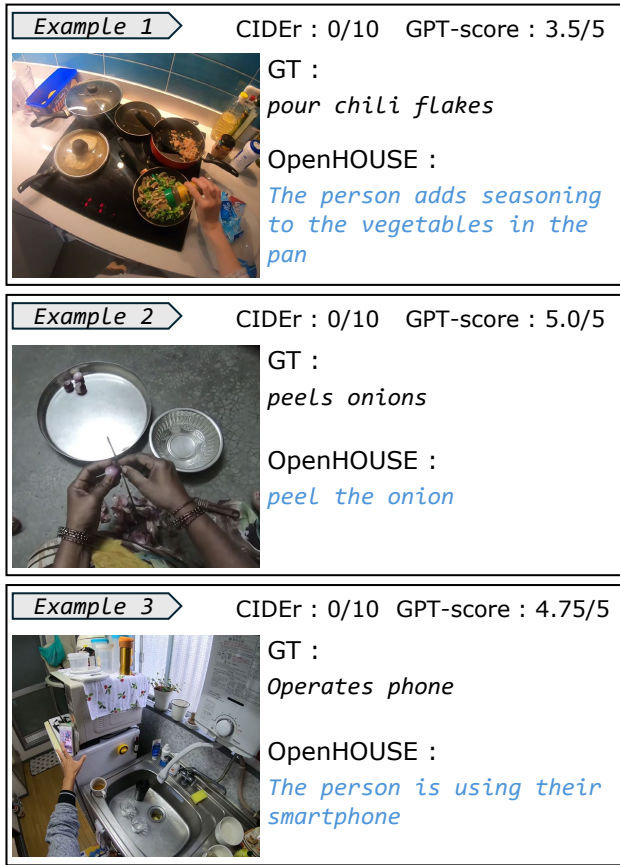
Example 1

CIDEr : 0/10 GPT-score : 3.5/5

GT :
pour chili flakes

OpenHOUSE :
The person adds seasoning to the vegetables in the pan

Example 2

CIDEr : 0/10 GPT-score : 5.0/5

GT :
peels onions

OpenHOUSE :
peel the onion

Example 3

CIDEr : 0/10 GPT-score : 4.75/5

GT :
Operates phone

OpenHOUSE :
The person is using their smartphone